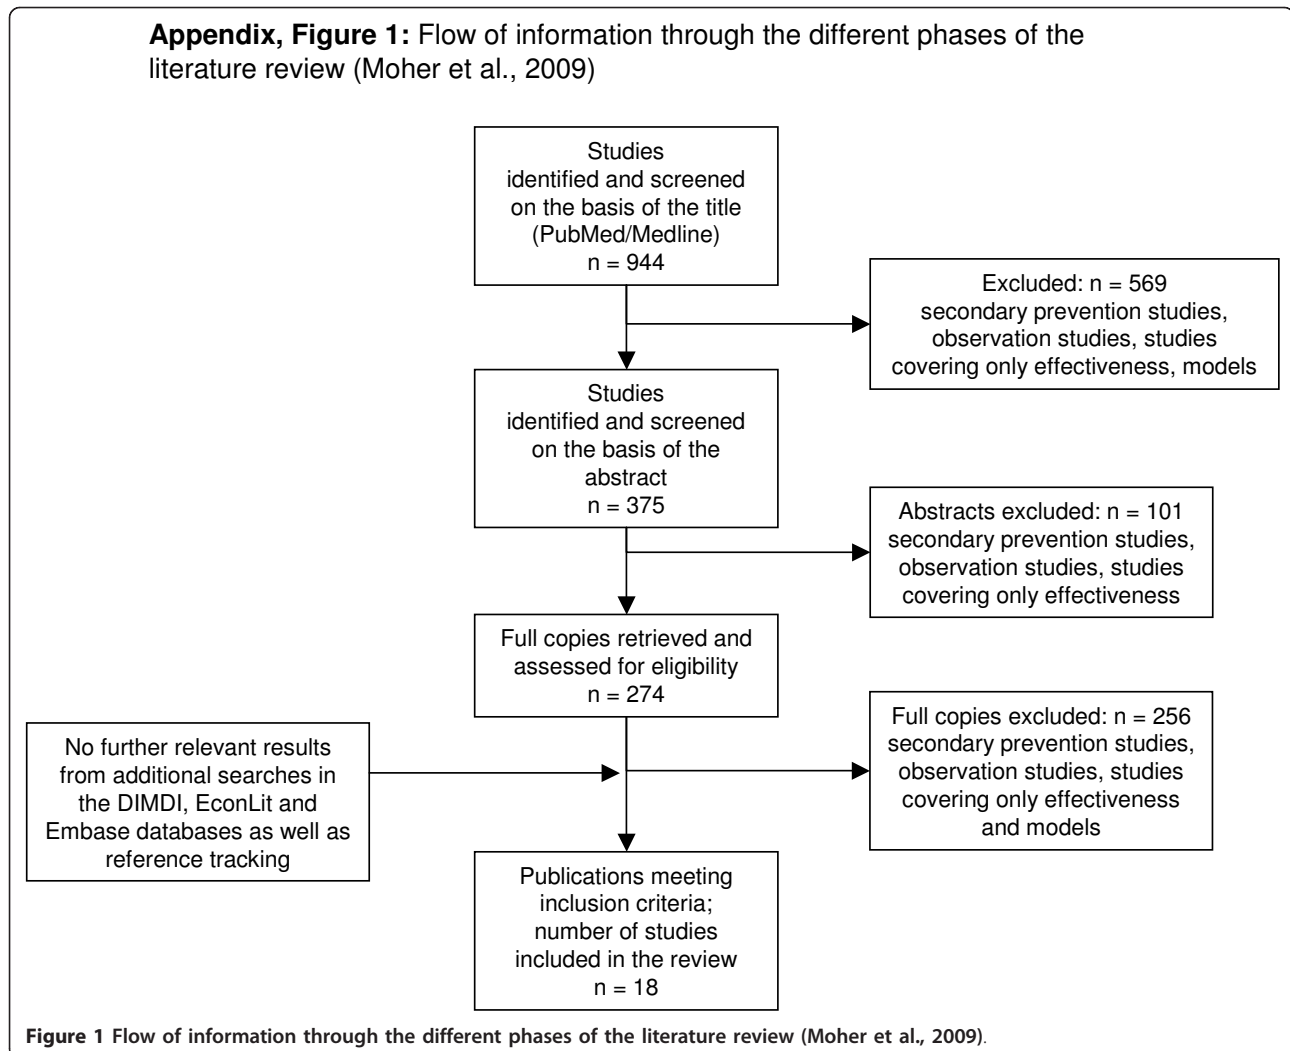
**Appendix, Figure 1:** Flow of information through the different phases of the literature review (Moher et al., 2009)

Studies identified and screened on the basis of the title (PubMed/Medline) n = 944

Excluded: n = 569 secondary prevention studies, observation studies, studies covering only effectiveness, models

Studies identified and screened on the basis of the abstract n = 375

Abstracts excluded: n = 101 secondary prevention studies, observation studies, studies covering only effectiveness

Full copies retrieved and assessed for eligibility n = 274

No further relevant results from additional searches in the DIMDI, EconLit and Embase databases as well as reference tracking

Full copies excluded: n = 256 secondary prevention studies, observation studies, studies covering only effectiveness and models

Publications meeting inclusion criteria; number of studies included in the review n = 18

**Figure 1 Flow of information through the different phases of the literature review (Moher et al., 2009)**.